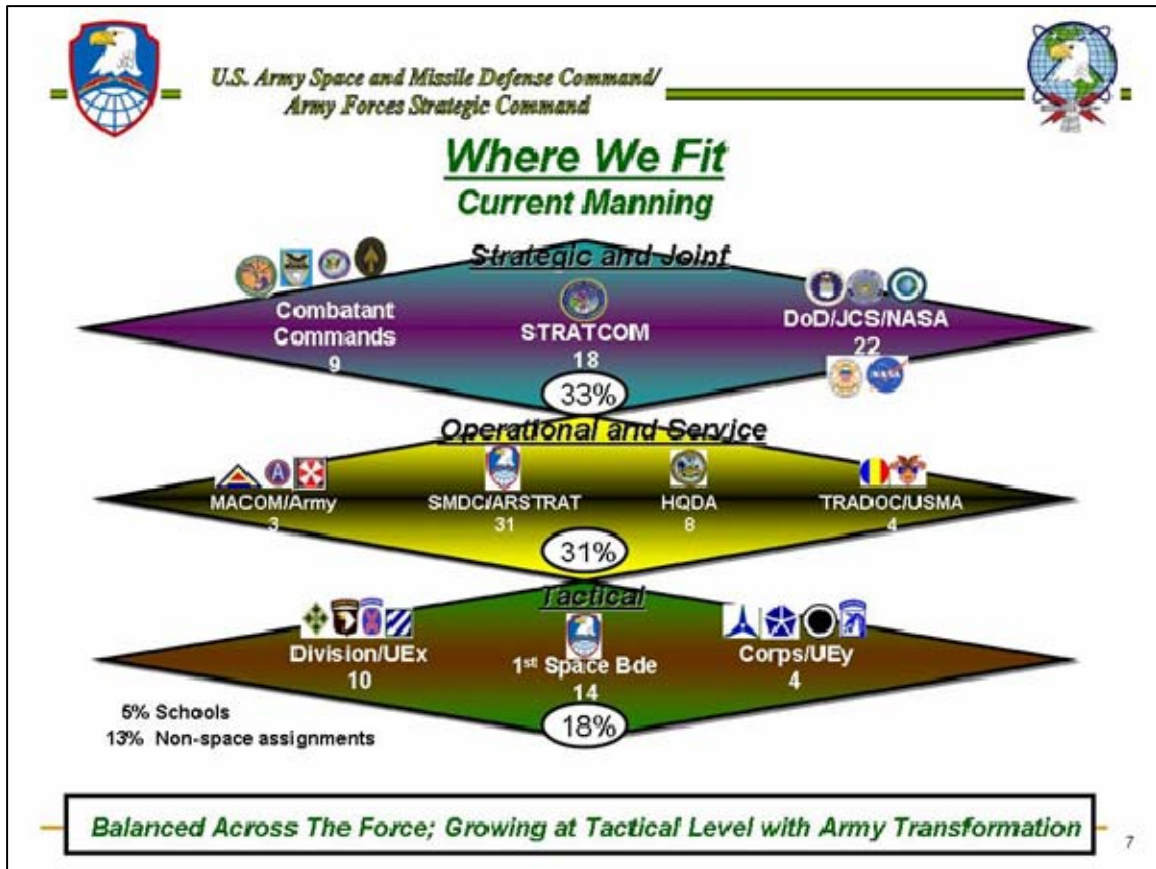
U.S. Army Space and Missile Defense Command/
Army Forces Strategic Command

Where We Fit
Current Manning

Strategic and Joint

Combatant Commands
9

STRATCOM
18

DoD/JCS/NASA
22

33%

Operational and Service

MACOM/Army
3

SMDC/ARSTRAT
31

HQDA
8

TRADOC/USMA
4

31%

Tactical

Division/UEx
10

1$^{st}$ Space Bde
14

Corps/UEy
4

5% Schools
13% Non-space assignments

18%

Balanced Across The Force; Growing at Tactical Level with Army Transformation

7